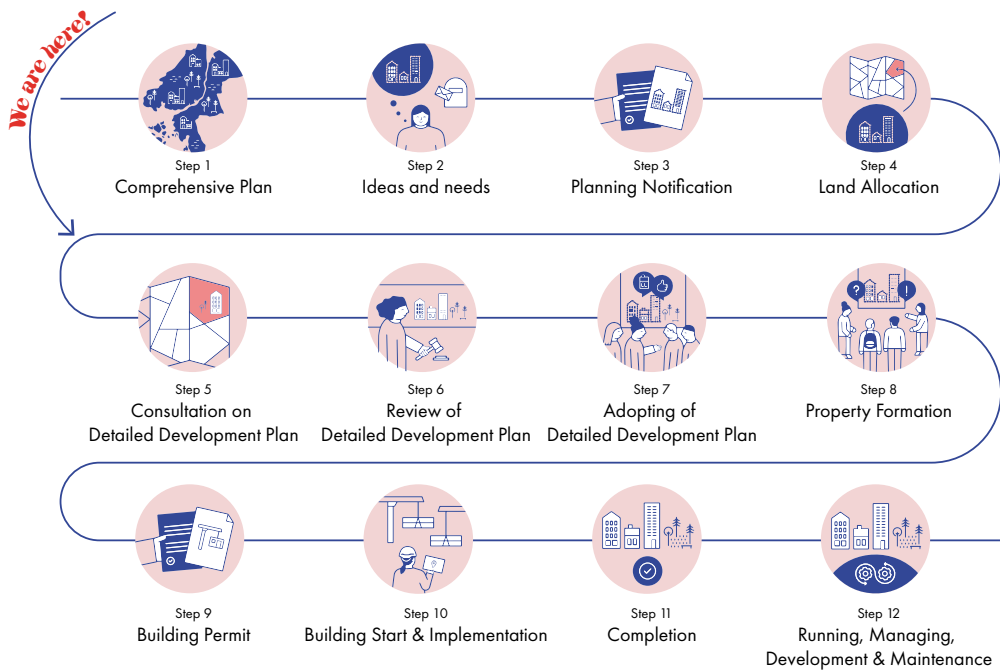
We are here!

Step 1
Comprehensive Plan

Step 2
Ideas and needs

Step 3
Planning Notification

Step 4
Land Allocation

Step 5
Consultation on Detailed Development Plan

Step 6
Review of Detailed Development Plan

Step 7
Adopting of Detailed Development Plan

Step 8
Property Formation

Step 9
Building Permit

Step 10
Building Start & Implementation

Step 11
Completion

Step 12
Running, Managing, Development & Maintenance